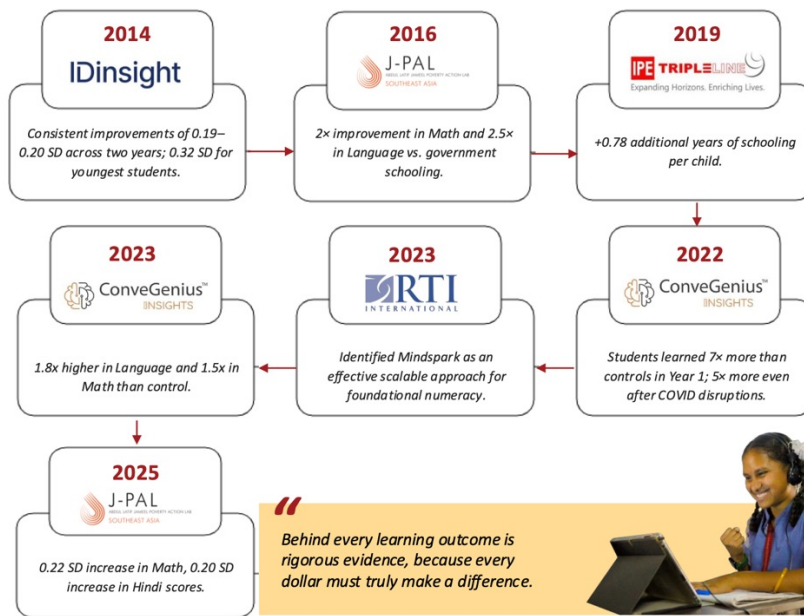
2014

IDinsight

Consistent improvements of 0.19–0.20 SD across two years; 0.32 SD for youngest students.

2016

J-PAL
ABDUL LATIF JAMEEL POVERTY ACTION LAB
SOUTHEAST ASIA

2× improvement in Math and 2.5× in Language vs. government schooling.

2019

IPE TRIPLELINE
Expanding Horizons. Enriching Lives.

+0.78 additional years of schooling per child.

2022

ConveGenius™
INSIGHTS

Students learned 7× more than controls in Year 1; 5× more even after COVID disruptions.

2023

RTI
INTERNATIONAL

Identified Mindspark as an effective scalable approach for foundational numeracy.

2023

ConveGenius™
INSIGHTS

1.8x higher in Language and 1.5x in Math than control.

2025

J-PAL
ABDUL LATIF JAMEEL POVERTY ACTION LAB
SOUTHEAST ASIA

0.22 SD increase in Math, 0.20 SD increase in Hindi scores.

“

Behind every learning outcome is rigorous evidence, because every dollar must truly make a difference.